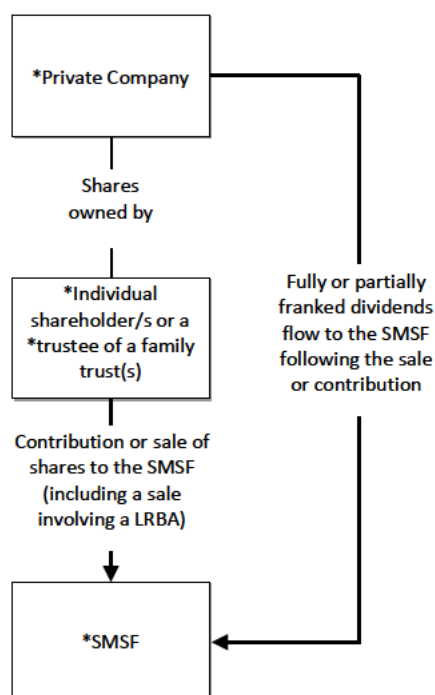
*Private Company

Shares owned by

*Individual shareholder/s or a *trustee of a family trust(s)

Contribution or sale of shares to the SMSF (including a sale involving a LRBA)

Fully or partially franked dividends flow to the SMSF following the sale or contribution

*SMSF